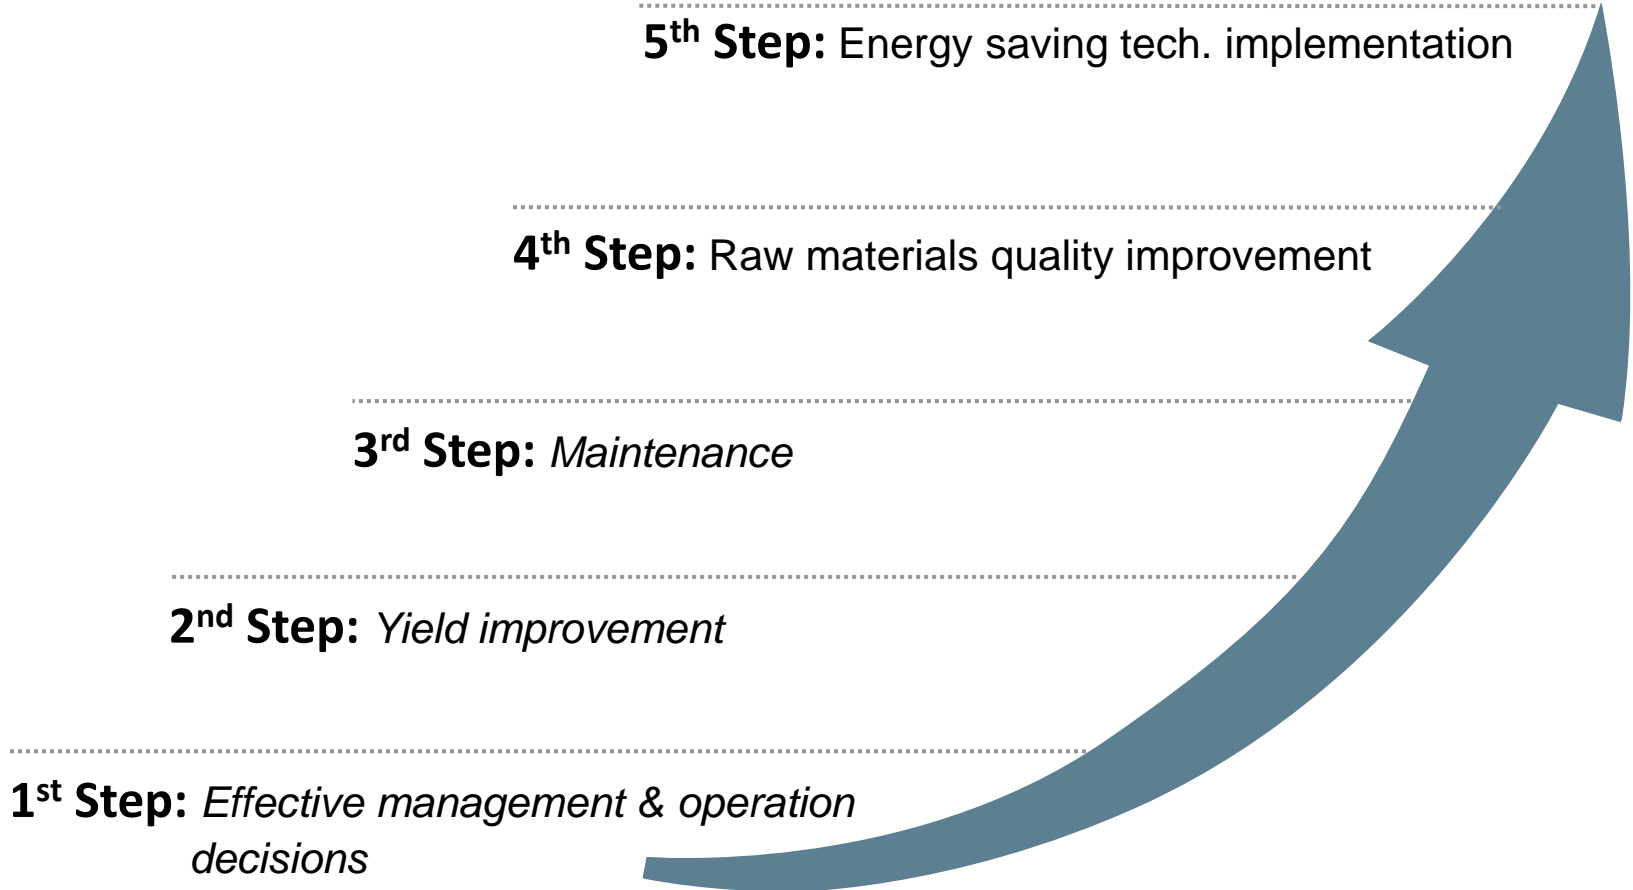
5$^{th}$ Step: Energy saving tech. implementation

4$^{th}$ Step: Raw materials quality improvement

3$^{rd}$ Step: Maintenance

2$^{nd}$ Step: Yield improvement

1$^{st}$ Step: Effective management & operation decisions